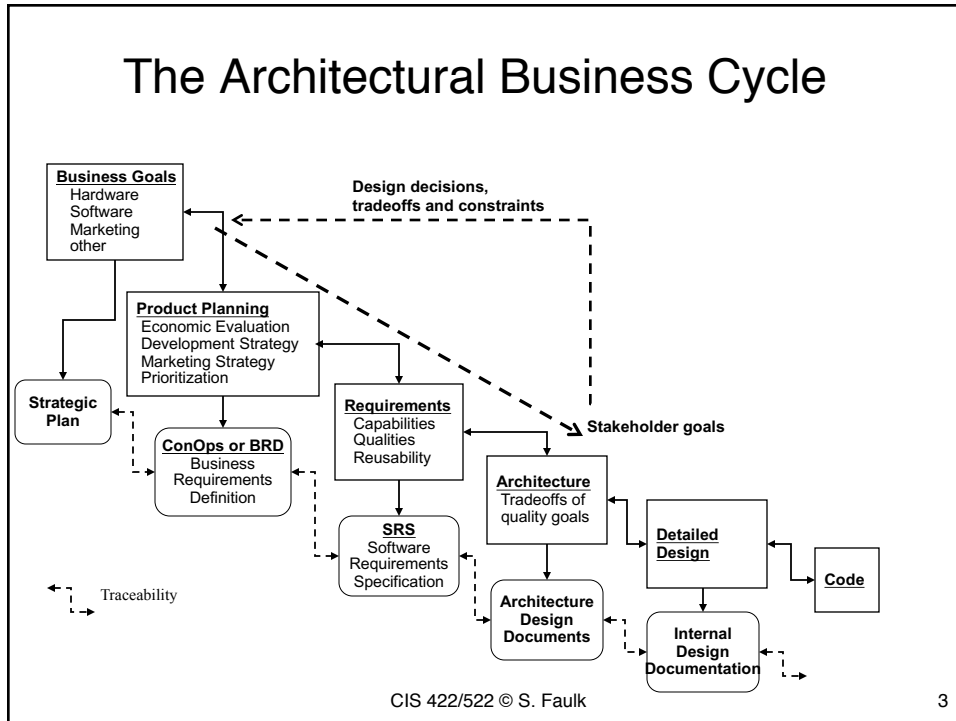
The Architectural Business Cycle

Business Goals
Hardware
Software
Marketing
other

Design decisions, tradeoffs and constraints

Product Planning
Economic Evaluation
Development Strategy
Marketing Strategy
Prioritization

Strategic Plan

Requirements
Capabilities
Qualities
Reusability

Stakeholder goals

ConOps or BRD
Business Requirements Definition

Architecture
Tradeoffs of quality goals

Detailed Design

SRS
Software Requirements Specification

Code

Traceability

Architecture Design Documents

Internal Design Documentation

CIS 422/522 © S. Faulk

3